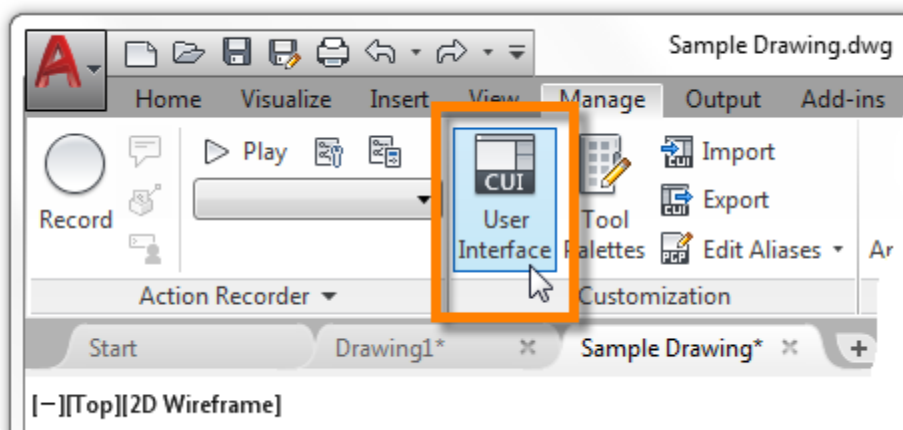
Sample Drawing.dwg

Home Visualize Insert View Manage Output Add-ins

Record

Play

CUI

User Interface

Tool Palettes

Import

Export

Edit Aliases

Ar

Action Recorder

Customization

Start

Drawing1*

Sample Drawing*

[−][Top][2D Wireframe]